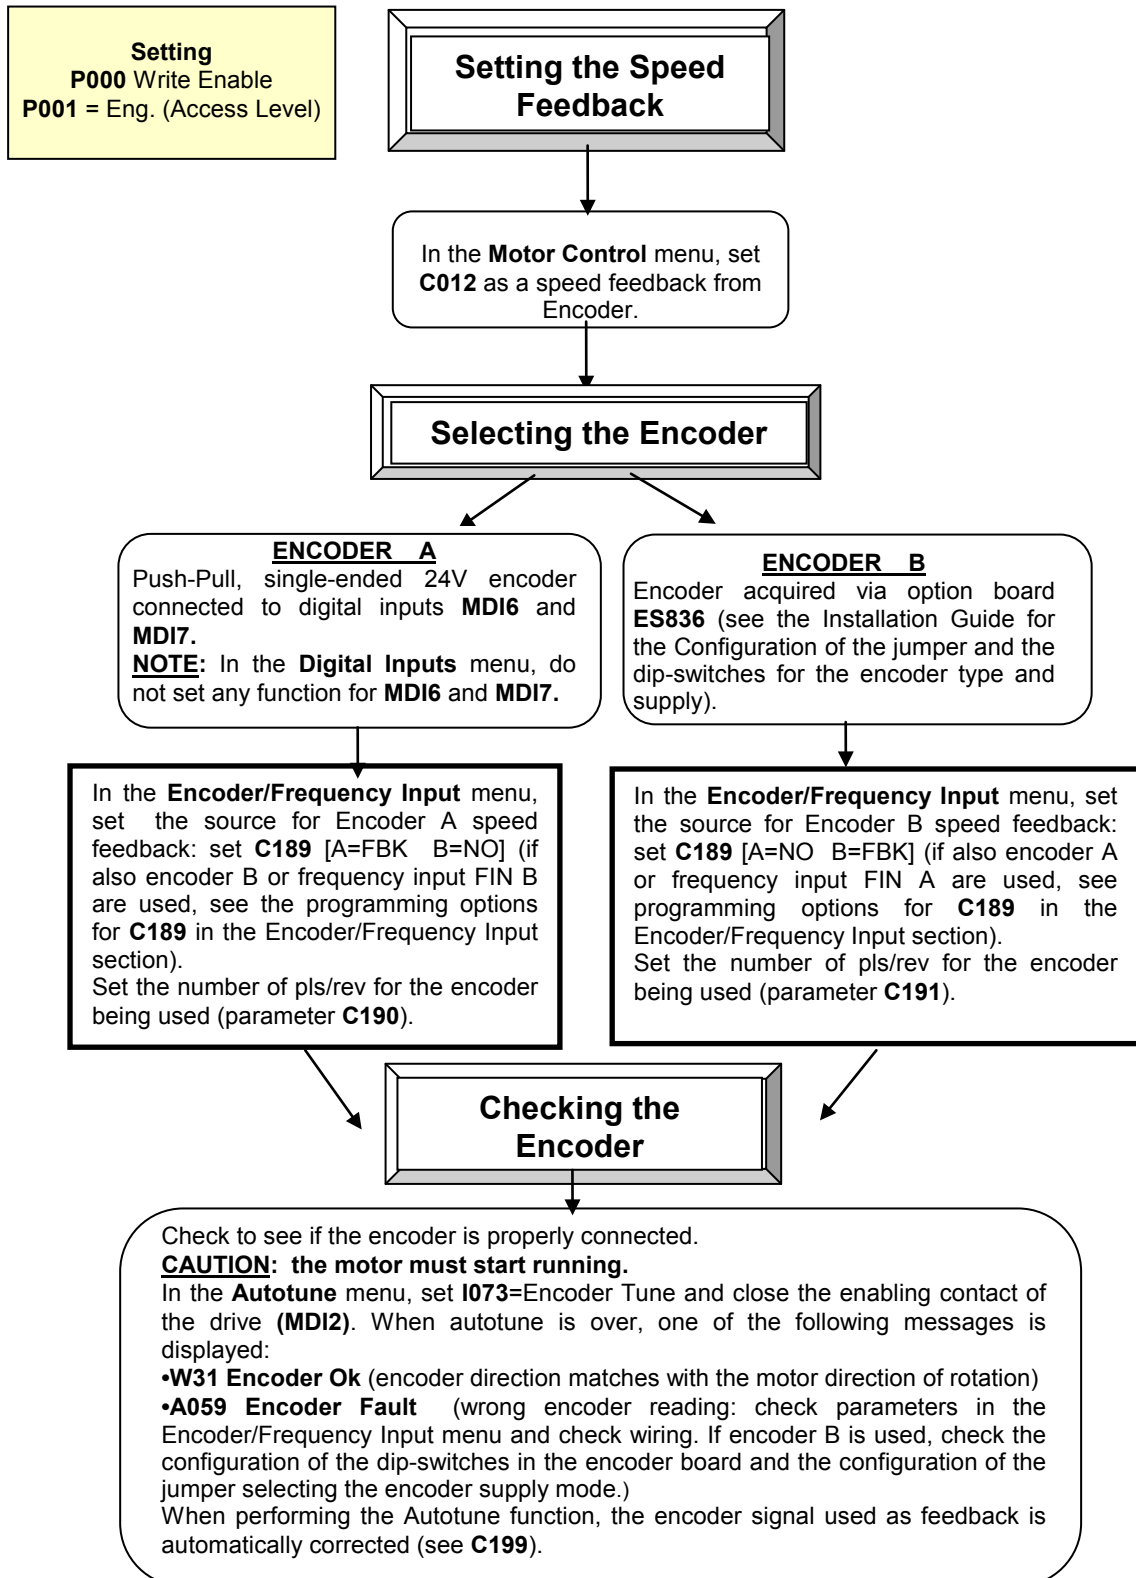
Setting
P000 Write Enable
P001 = Eng. (Access Level)

Setting the Speed Feedback

In the Motor Control menu, set C012 as a speed feedback from Encoder.

Selecting the Encoder

ENCODER A
Push-Pull, single-ended 24V encoder connected to digital inputs MDI6 and MDI7.
NOTE: In the Digital Inputs menu, do not set any function for MDI6 and MDI7.

ENCODER B
Encoder acquired via option board ES836 (see the Installation Guide for the Configuration of the jumper and the dip-switches for the encoder type and supply).

In the Encoder/Frequency Input menu, set the source for Encoder A speed feedback: set C189 [A=FBK B=NO] (if also encoder B or frequency input FIN B are used, see the programming options for C189 in the Encoder/Frequency Input section).
Set the number of pls/rev for the encoder being used (parameter C190).

In the Encoder/Frequency Input menu, set the source for Encoder B speed feedback: set C189 [A=NO B=FBK] (if also encoder A or frequency input FIN A are used, see programming options for C189 in the Encoder/Frequency Input section).
Set the number of pls/rev for the encoder being used (parameter C191).

Checking the Encoder

Check to see if the encoder is properly connected.
CAUTION: the motor must start running.
In the Autotune menu, set I073=Encoder Tune and close the enabling contact of the drive (MDI2). When autotune is over, one of the following messages is displayed:
•W31 Encoder Ok (encoder direction matches with the motor direction of rotation)
•A059 Encoder Fault (wrong encoder reading: check parameters in the Encoder/Frequency Input menu and check wiring. If encoder B is used, check the configuration of the dip-switches in the encoder board and the configuration of the jumper selecting the encoder supply mode.)
When performing the Autotune function, the encoder signal used as feedback is automatically corrected (see C199).